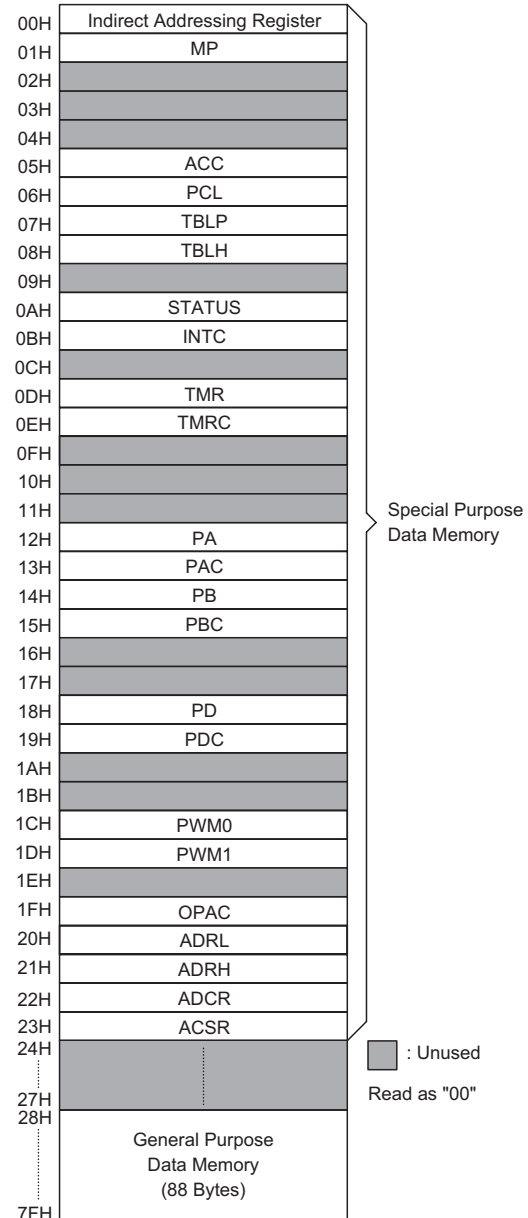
00H Indirect Addressing Register
01H MP
02H
03H
04H
05H ACC
06H PCL
07H TBLP
08H TBLH
09H
0AH STATUS
0BH INTC
0CH
0DH TMR
0EH TMRC
0FH
10H
11H
12H PA
13H PAC
14H PB
15H PBC
16H
17H
18H PD
19H PDC
1AH
1BH
1CH PWM0
1DH PWM1
1EH
1FH OPAC
20H ADRL
21H ADRH
22H ADCR
23H ACSR
24H
27H
28H General Purpose Data Memory (88 Bytes)
7FH

Special Purpose Data Memory

: Unused

Read as "00"